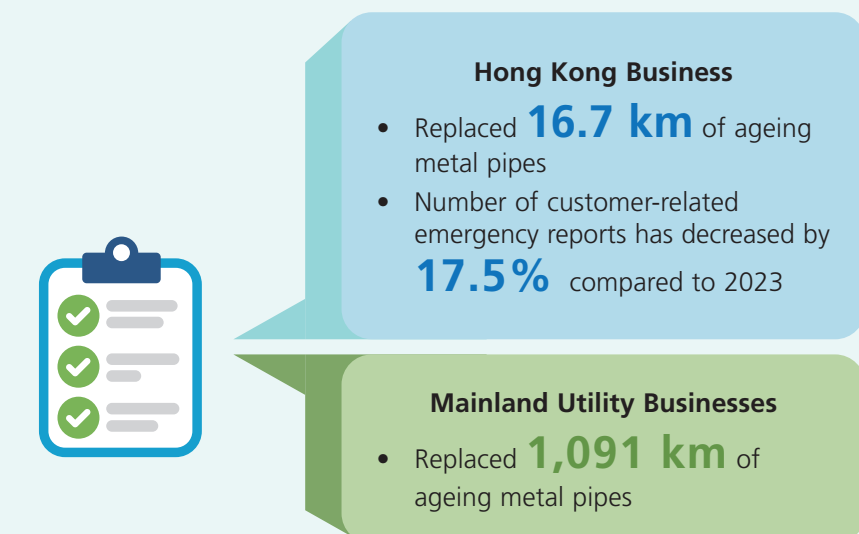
Hong Kong Business

- Replaced 16.7 km of ageing metal pipes
- Number of customer-related emergency reports has decreased by 17.5% compared to 2023

Mainland Utility Businesses

- Replaced 1,091 km of ageing metal pipes